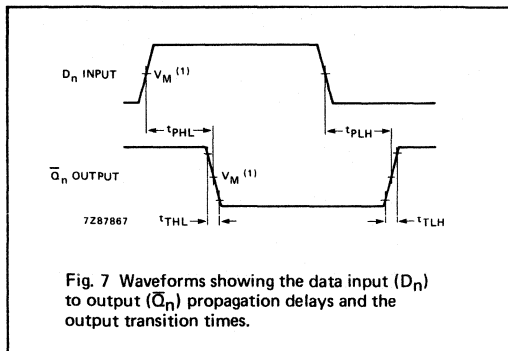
$D_n$ INPUT

$V_M$ $^{(1)}$

$t_{PHL}$

$t_{PLH}$

$\overline{Q}_n$ OUTPUT

$V_M$ $^{(1)}$

7Z87867

$t_{THL}$

$t_{TLH}$

Fig. 7 Waveforms showing the data input ($D_n$) to output ($\overline{Q}_n$) propagation delays and the output transition times.